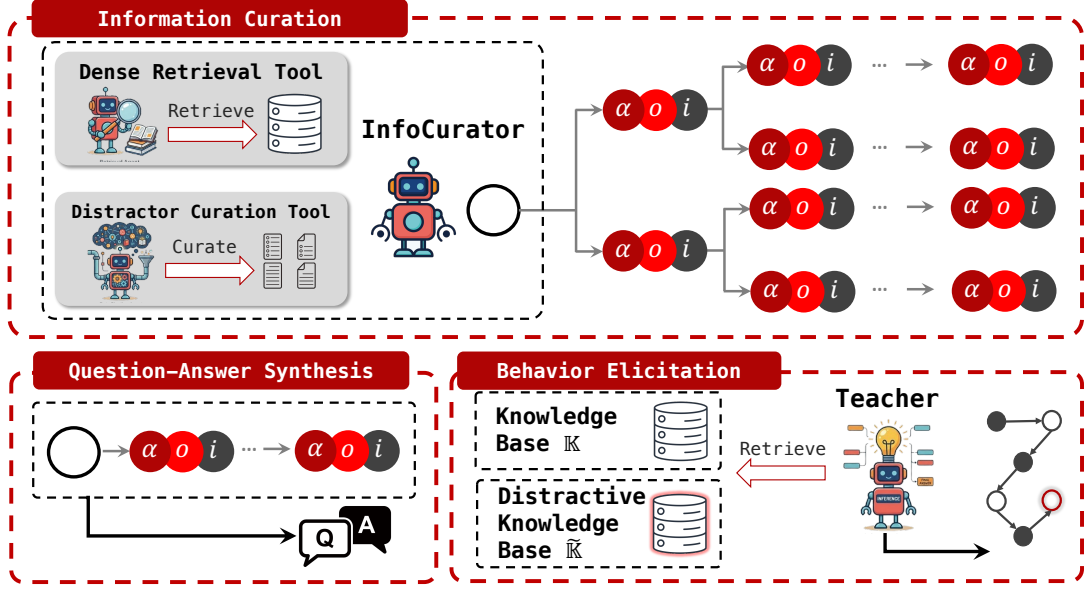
Information Curation

Dense Retrieval Tool

Retrieve

Distractor Curation Tool

Curate

InfoCurator

$\alpha$ $o$ $i$

$\alpha$ $o$ $i$ ··· → $\alpha$ $o$ $i$

$\alpha$ $o$ $i$ ··· → $\alpha$ $o$ $i$

$\alpha$ $o$ $i$

$\alpha$ $o$ $i$ ··· → $\alpha$ $o$ $i$

$\alpha$ $o$ $i$ ··· → $\alpha$ $o$ $i$

Question-Answer Synthesis

$\alpha$ $o$ $i$ ··· → $\alpha$ $o$ $i$

Q A

Behavior Elicitation

Knowledge Base $\mathbb{K}$

Distractive Knowledge Base $\tilde{\mathbb{K}}$

Retrieve

Teacher

INFERENCE